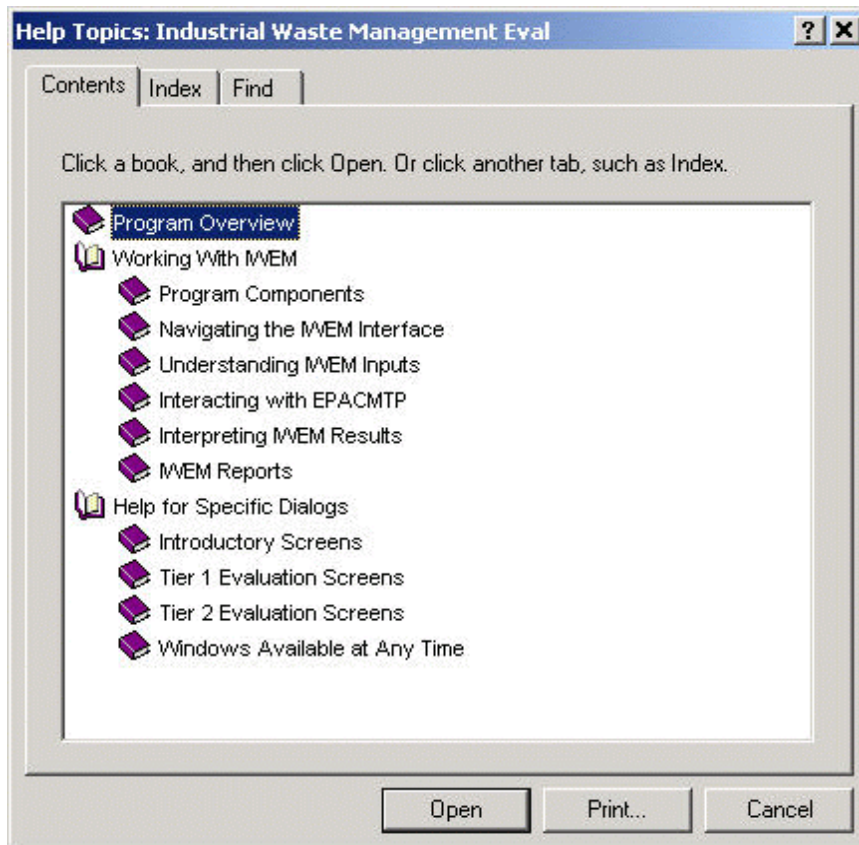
Help Topics: Industrial Waste Management Eval

?
X

Contents
Index
Find

Click a book, and then click Open. Or click another tab, such as Index.

Program Overview
Working With IWEM
Program Components
Navigating the IWEM Interface
Understanding IWEM Inputs
Interacting with EPACMTP
Interpreting IWEM Results
IWEM Reports
Help for Specific Dialogs
Introductory Screens
Tier 1 Evaluation Screens
Tier 2 Evaluation Screens
Windows Available at Any Time

Open
Print...
Cancel